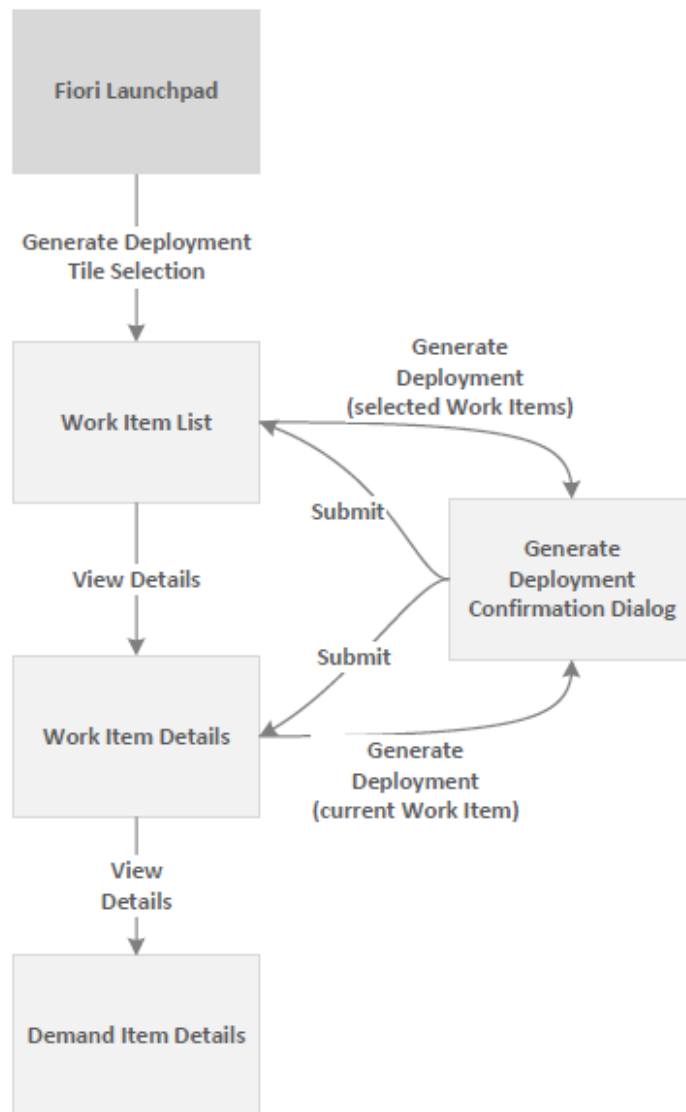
Fiori Launchpad

Generate Deployment Tile Selection

Work Item List

Generate Deployment (selected Work Items)

Submit

Generate Deployment Confirmation Dialog

View Details

Submit

Work Item Details

Generate Deployment (current Work Item)

View Details

Demand Item Details